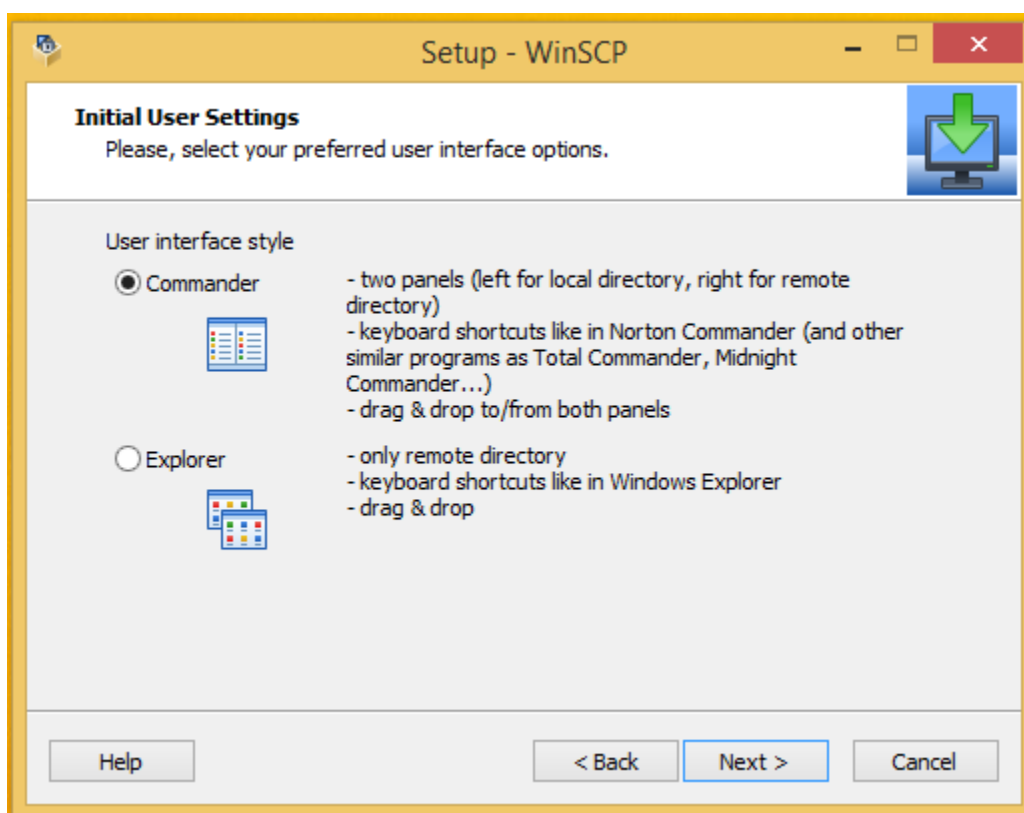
Setup - WinSCP

Initial User Settings
Please, select your preferred user interface options.

User interface style

Commander

- two panels (left for local directory, right for remote directory)
- keyboard shortcuts like in Norton Commander (and other similar programs as Total Commander, Midnight Commander...)
- drag & drop to/from both panels

Explorer

- only remote directory
- keyboard shortcuts like in Windows Explorer
- drag & drop

Help

< Back

Next >

Cancel